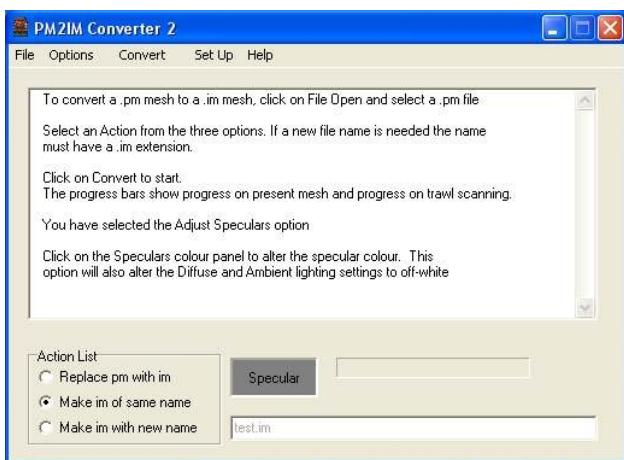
PM2IM Converter 2

File Options Convert Set Up Help

To convert a .pm mesh to a .im mesh, click on File Open and select a .pm file

Select an Action from the three options. If a new file name is needed the name must have a .im extension.

Click on Convert to start.
The progress bars show progress on present mesh and progress on trawl scanning.

You have selected the Adjust Speculars option

Click on the Speculars colour panel to alter the specular colour. This option will also alter the Diffuse and Ambient lighting settings to off-white

Action List
Replace pm with im
Make im of same name
Make im with new name

Specular

test.im